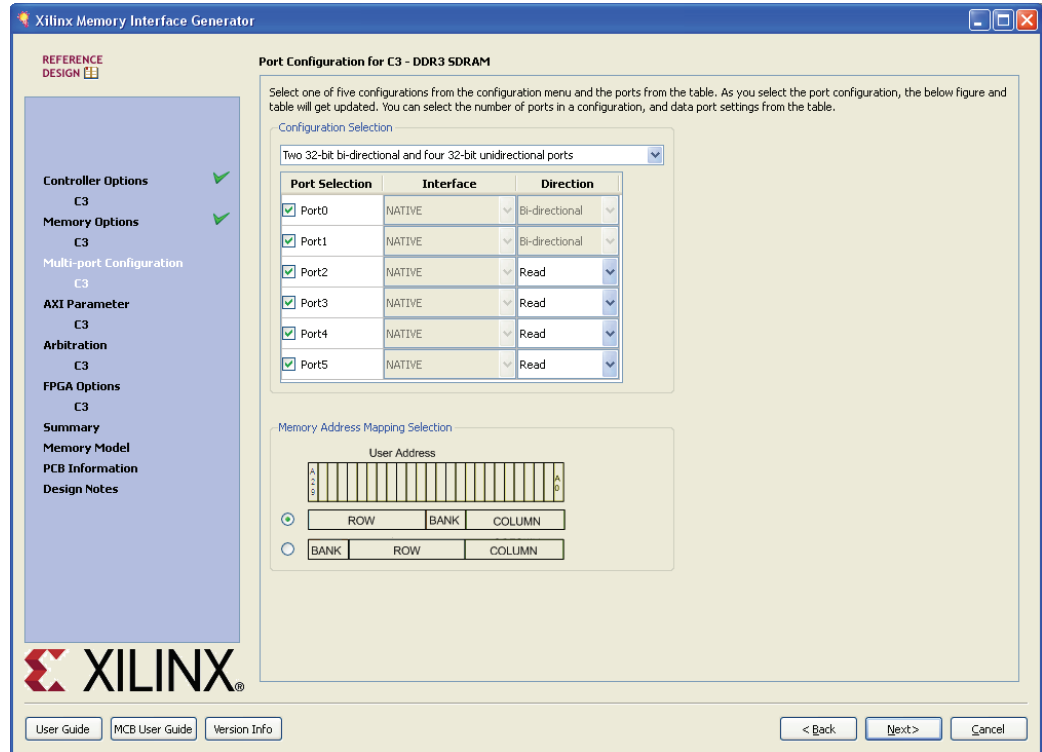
Xilinx Memory Interface Generator

REFERENCE DESIGN

Controller Options
C3
Memory Options
C3
Multi-port Configuration
C3
AXI Parameter
C3
Arbitration
C3
FPGA Options
C3
Summary
Memory Model
PCB Information
Design Notes

XILINX.

Port Configuration for C3 - DDR3 SDRAM

Select one of five configurations from the configuration menu and the ports from the table. As you select the port configuration, the below figure and table will get updated. You can select the number of ports in a configuration, and data port settings from the table.

Configuration Selection

Two 32-bit bi-directional and four 32-bit unidirectional ports

| Port Selection | Interface | Direction |
|---|---|---|
| Port0 | NATIVE | Bi-directional |
| Port1 | NATIVE | Bi-directional |
| Port2 | NATIVE | Read |
| Port3 | NATIVE | Read |
| Port4 | NATIVE | Read |
| Port5 | NATIVE | Read |

Memory Address Mapping Selection

User Address

A 2 9

A 0

ROW BANK COLUMN

BANK ROW COLUMN

User Guide   MCB User Guide   Version Info

< Back   Next >   Cancel